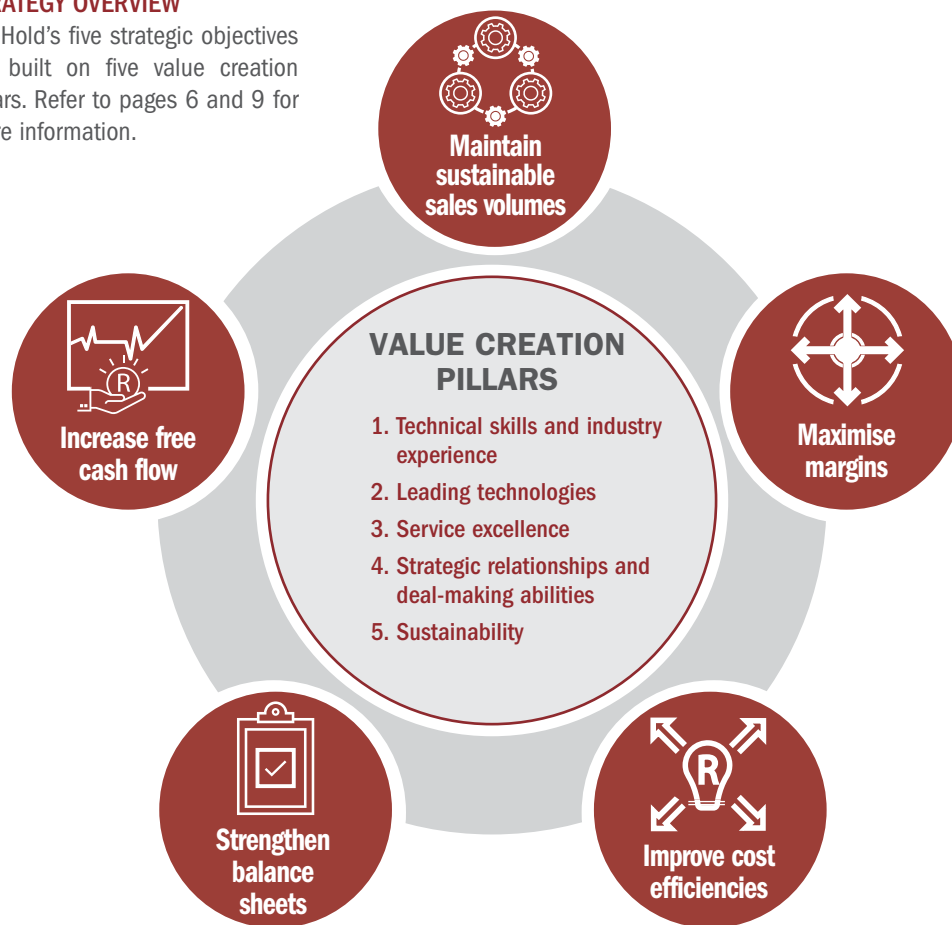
ATEGY OVERVIEW

Hold's five strategic objectives built on five value creation ars. Refer to pages 6 and 9 for e information.

Maintain sustainable sales volumes

Increase free cash flow

VALUE CREATION PILLARS

1. Technical skills and industry experience
2. Leading technologies
3. Service excellence
4. Strategic relationships and deal-making abilities
5. Sustainability

Maximise margins

Strengthen balance sheets

Improve cost efficiencies